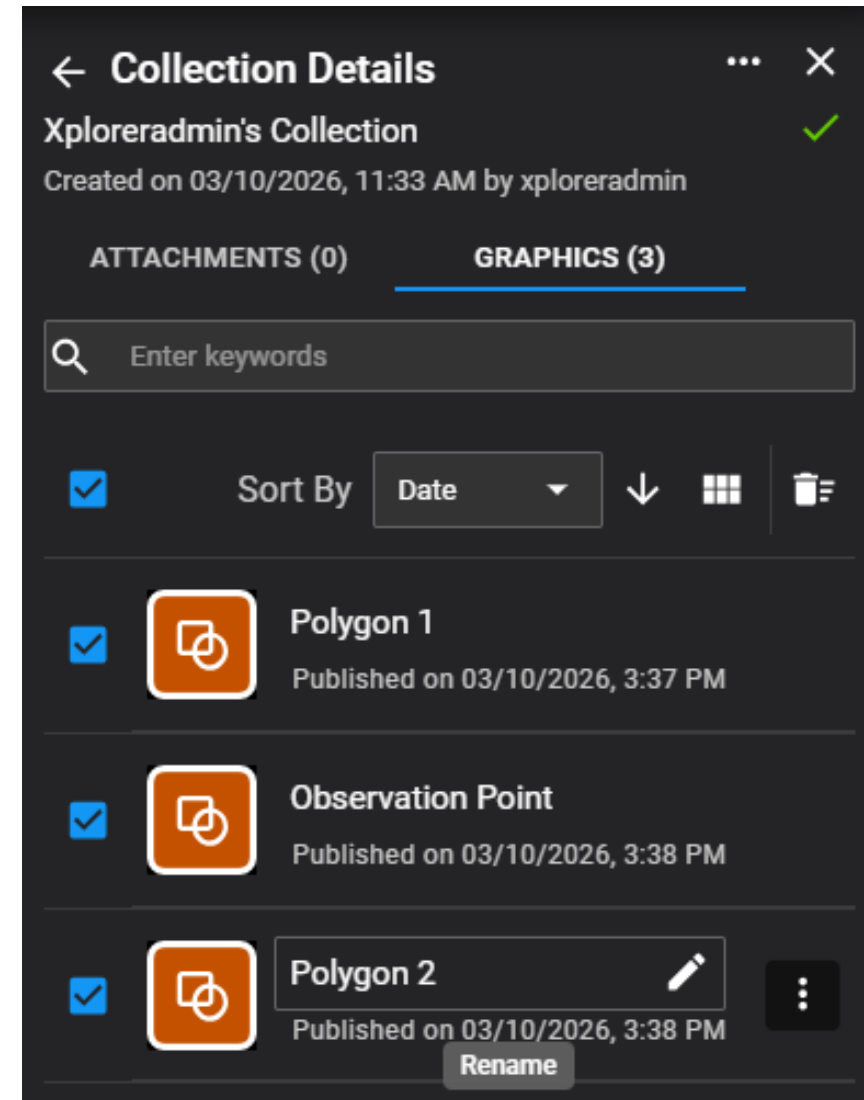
Collection Details

Xploreradmin's Collection

Created on 03/10/2026, 11:33 AM by xploreradmin

ATTACHMENTS (0)

GRAPHICS (3)

Enter keywords

Sort By Date

Polygon 1

Published on 03/10/2026, 3:37 PM

Observation Point

Published on 03/10/2026, 3:38 PM

Polygon 2

Published on 03/10/2026, 3:38 PM

Rename